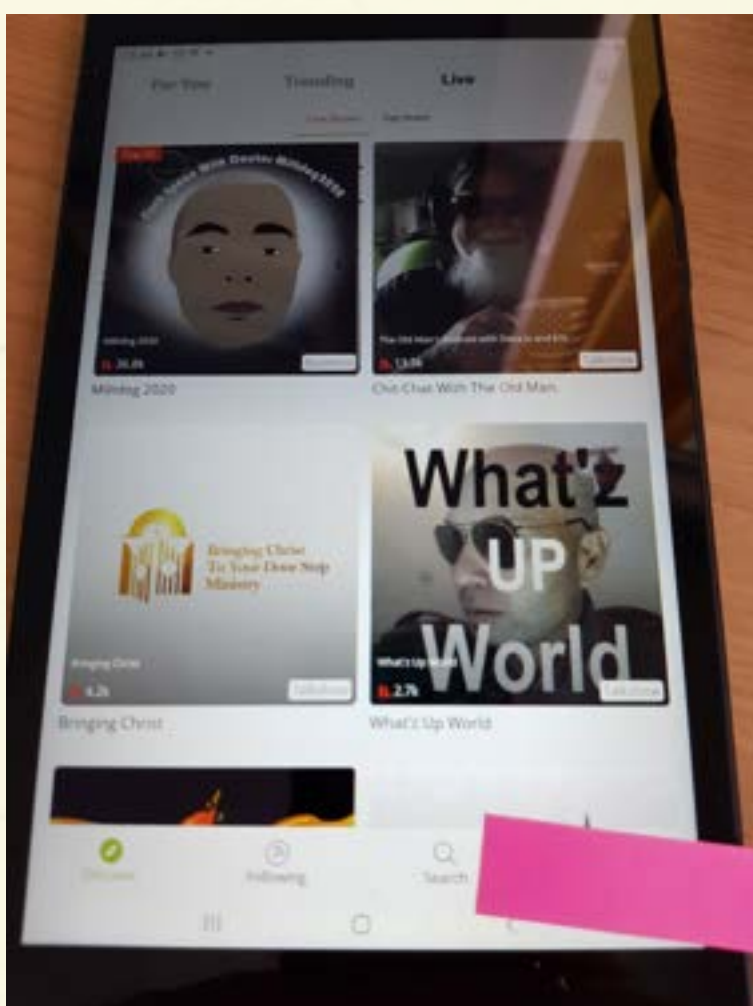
For You Trending Live

Open Space With Doctor Mihdeg2020

Mihdeg 2020

26.8k

Chit-Chat With The Old Man

13.9k

Bringing Christ To Your Door Step Ministry

Bringing Christ

4.2k

Talkshow

Bringing Christ

What'z UP World

What's Up World

2.7k

Talkshow

What'z Up World

Discover Following Search